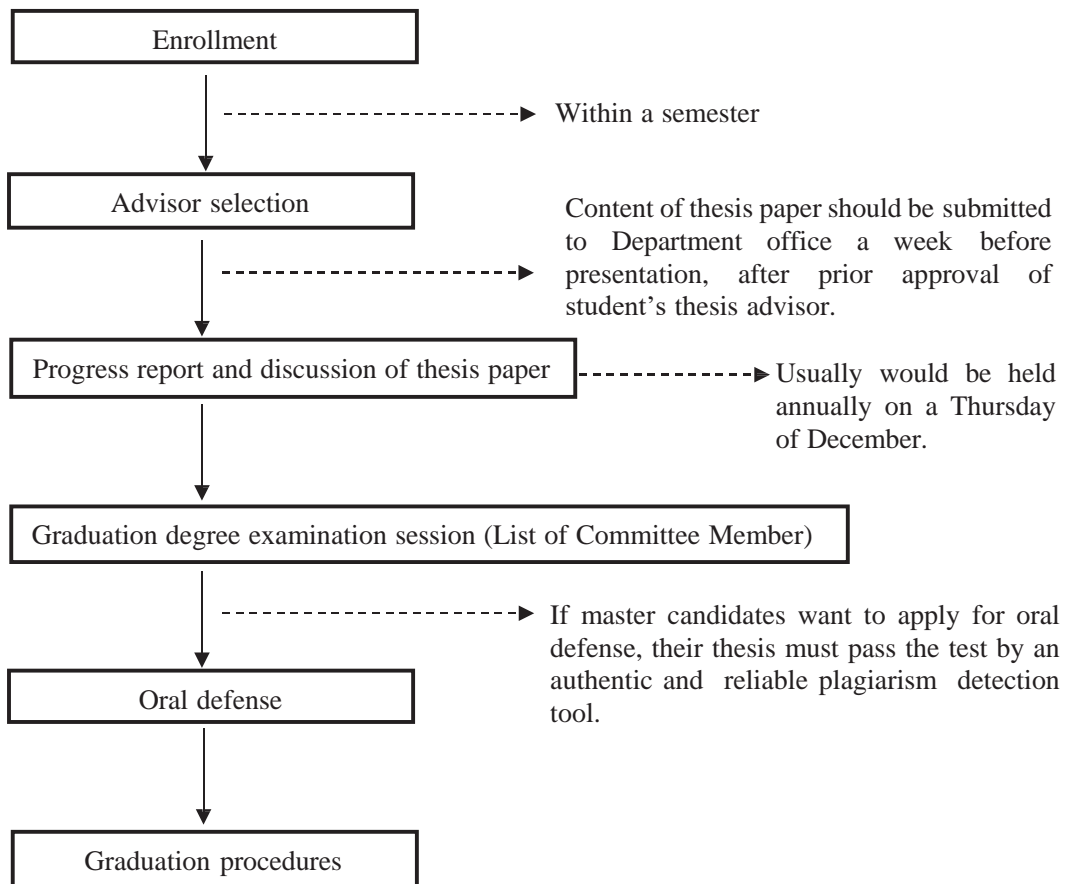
Enrollment

Within a semester

Advisor selection

Content of thesis paper should be submitted to Department office a week before presentation, after prior approval of student's thesis advisor.

Progress report and discussion of thesis paper

Usually would be held annually on a Thursday of December.

Graduation degree examination session (List of Committee Member)

If master candidates want to apply for oral defense, their thesis must pass the test by an authentic and reliable plagiarism detection tool.

Oral defense

Graduation procedures